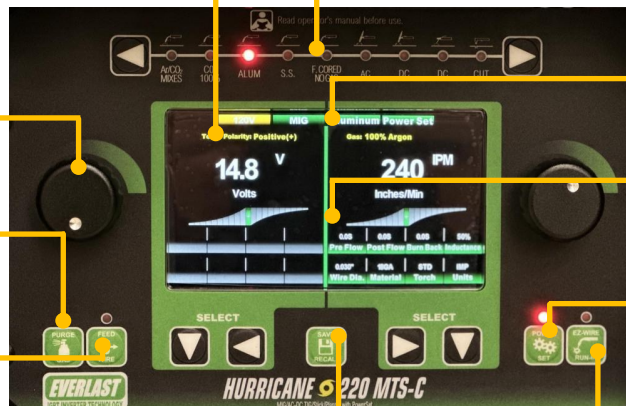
Read operator's manual before use.

Ar/CO₂ MIXES
CO₂ 100%
ALUM
S.S.
F.CORED NOGAS
AC
DC
DC
CUT

Easy
MIG
Aluminum Power Set

Torch Polarity: Positive(+)
Gas: 100% Argon

14.8 V
Volts

240 IPM
Inches/Min

0.05
0.05
0.05
50%
Pre Flow
Post Flow
Burn Back
Inductance

0.030"
4043A
STD
IMP
Wire Dia.
Material
Torch
Units

SELECT
SELECT

PURGE
FEED
SAVE
RECALL
POWER SET
EZ-WIRE RUN-IN

EVERLAST
200T INVERTER TECHNOLOGY

HURRICANE 220 MTS-C
MIG/AC DC TIG/Stick/Plasma with PowerSet